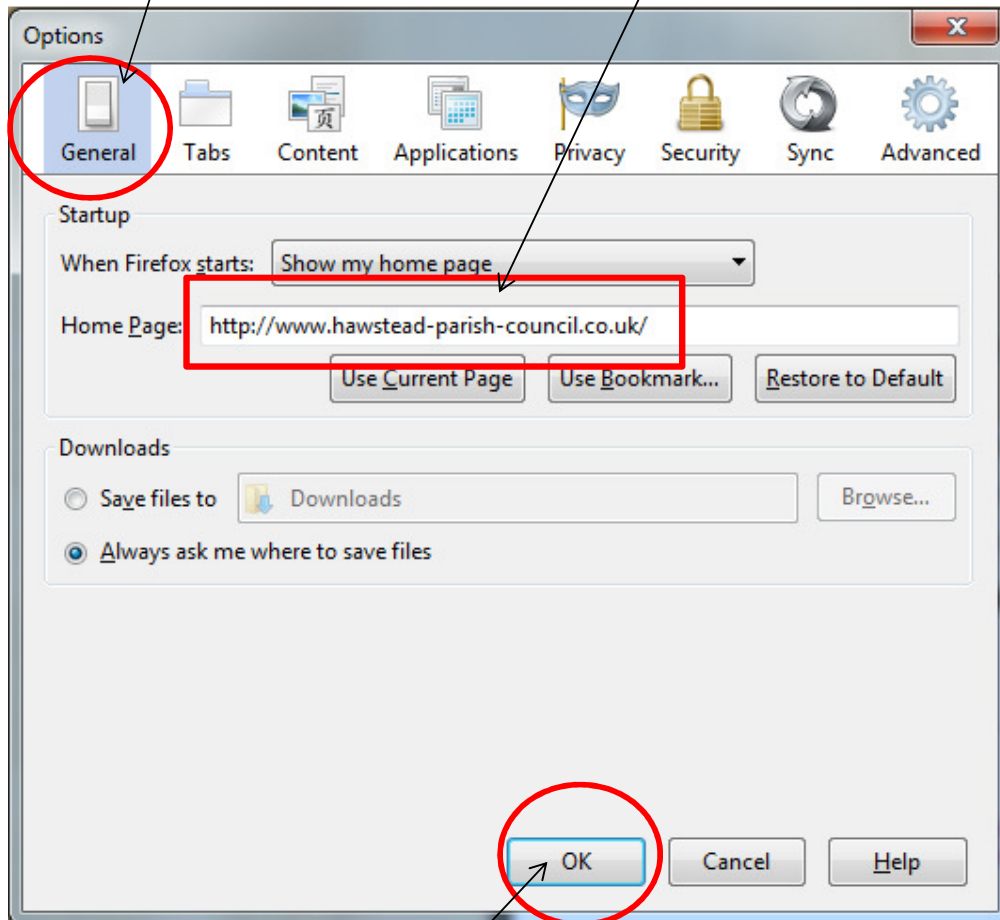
Options

General Tabs Content Applications Privacy Security Sync Advanced

Startup

When Firefox starts: Show my home page

Home Page: http://www.hawstead-parish-council.co.uk/

Use Current Page Use Bookmark... Restore to Default

Downloads

Save files to Downloads Browse...

Always ask me where to save files

OK Cancel Help